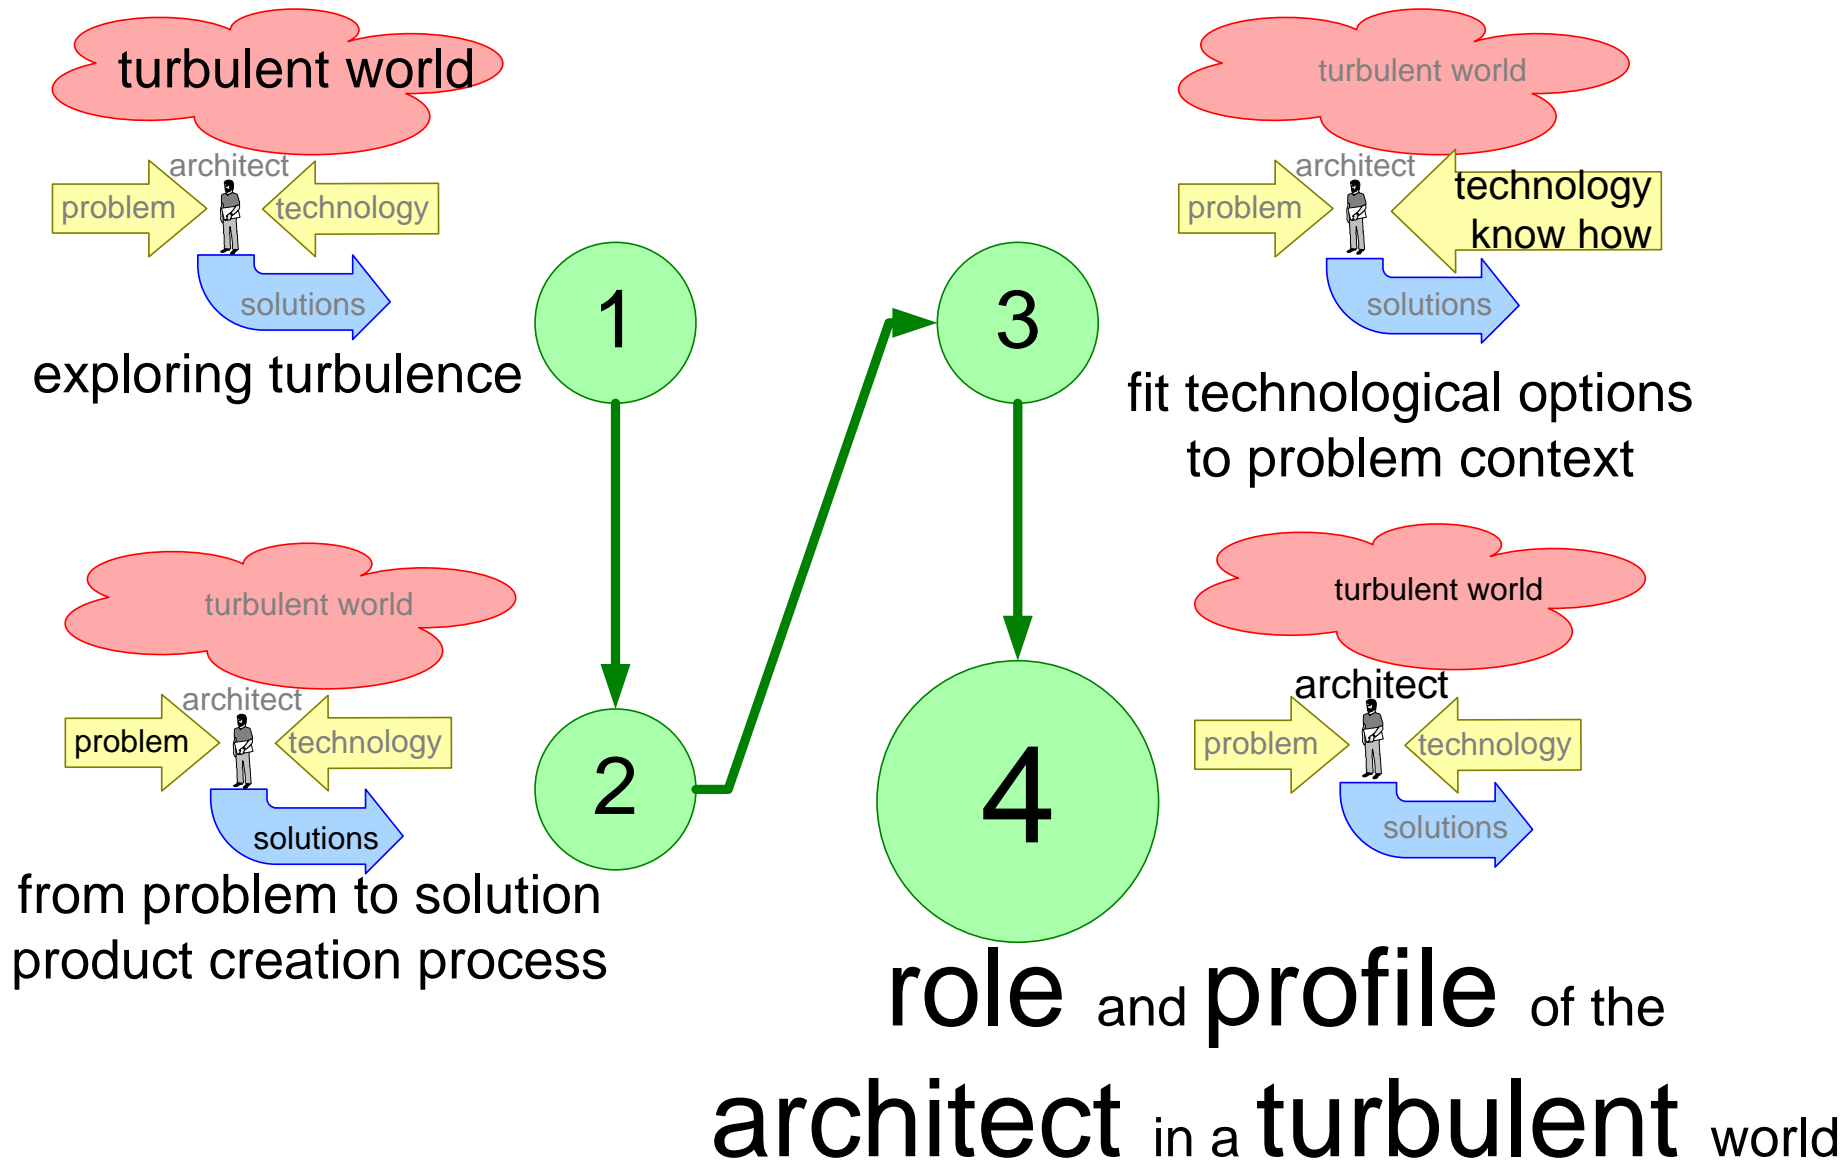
turbulent world

architect

problem

technology

solutions

exploring turbulence

1

3

turbulent world

architect

problem

technology know how

solutions

fit technological options to problem context

turbulent world

architect

problem

technology

solutions

from problem to solution product creation process

2

4

turbulent world

architect

problem

technology

solutions

role and profile of the architect in a turbulent world